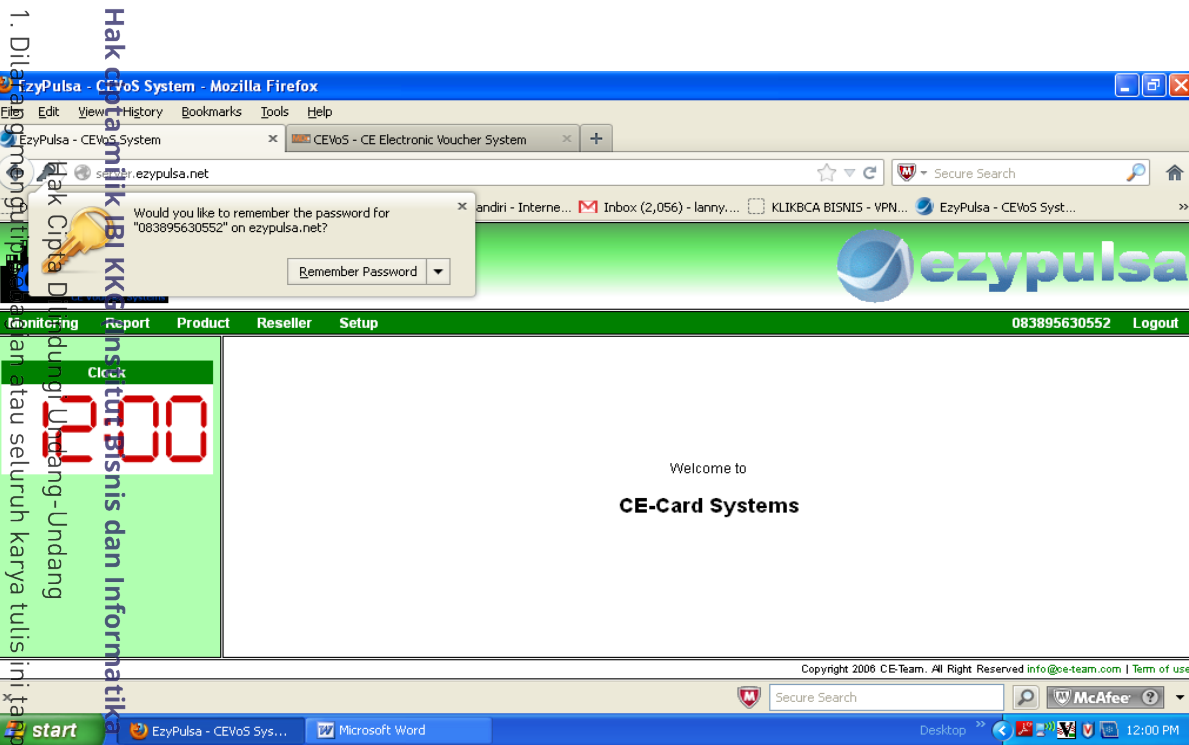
Hak cipta milik IBI KKG (Institut Bisnis dan Informatika

Hak Cipta Dilindungi Undang-Undang

1. Dilarang mengutip sebagian atau seluruh karya tulis ini tan

EzyPulsa - CEVoS System - Mozilla Firefox

File Edit View History Bookmarks Tools Help

EzyPulsa - CEVoS System ×

CEVoS - CE Electronic Voucher System ×

+

server.ezypulsa.net

Secure Search

Mandiri - Interne... Inbox (2,056) - lanny.... KLIKBCA BISNIS - VPN... EzyPulsa - CEVoS Syst... »

Would you like to remember the password for "083895630552" on ezypulsa.net?

×

Remember Password

ezypulsa

Monitoring Report Product Reseller Setup 083895630552 Logout

Clock

1200

Welcome to

CE-Card Systems

Copyright 2006 CE-Team. All Right Reserved info@ce-team.com | Term of use

Secure Search

McAfee

start EzyPulsa - CEVoS Sys... Microsoft Word

Desktop » 12:00 PM